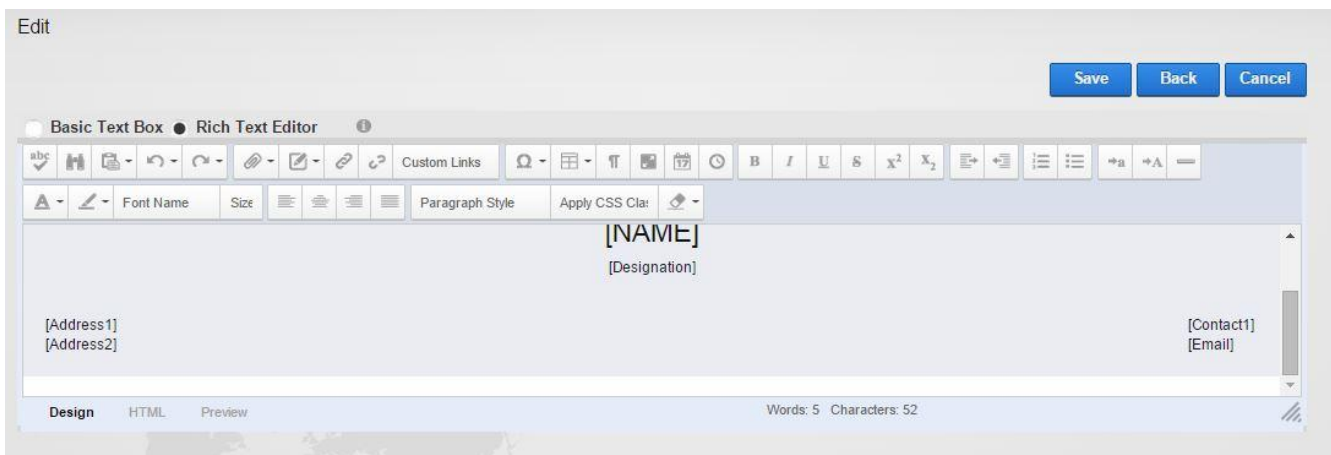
Edit

Save Back Cancel

Basic Text Box Rich Text Editor

Custom Links

Font Name Size Paragraph Style Apply CSS Cla:

[NAME]

[Designation]

[Address1]
[Address2]

[Contact1]
[Email]

Design HTML Preview

Words: 5 Characters: 52